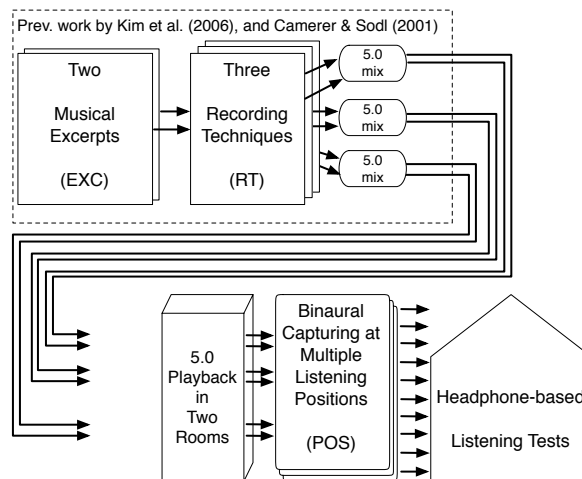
Prev. work by Kim et al. (2006), and Camerer & Sodl (2001)

Two

Musical Excerpts

(EXC)

Three

Recording Techniques

(RT)

5.0 mix

5.0 mix

5.0 mix

5.0 Playback in Two Rooms

Binaural Capturing at Multiple Listening Positions

(POS)

Headphone-based

Listening Tests